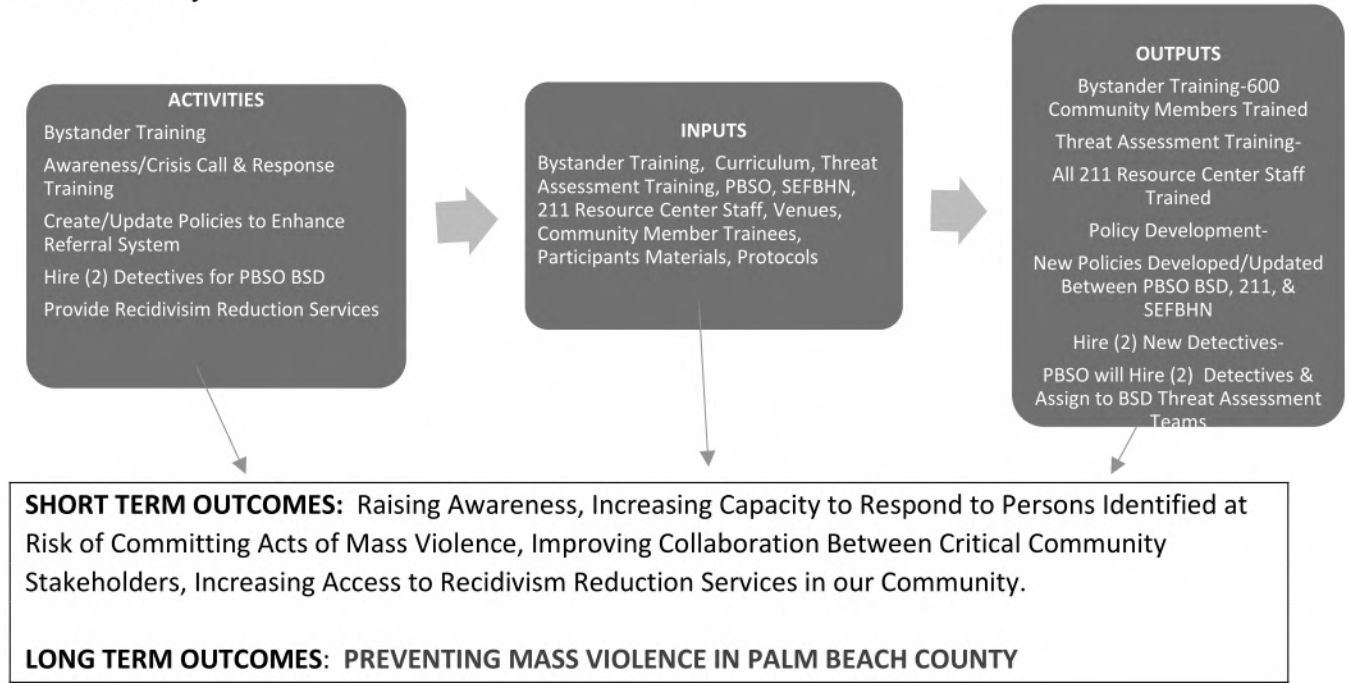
ACTIVITIES

Bystander Training

Awareness/Crisis Call & Response Training

Create/Update Policies to Enhance Referral System

Hire (2) Detectives for PBSO BSD

Provide Recidivisim Reduction Services

INPUTS

Bystander Training, Curriculum, Threat Assessment Training, PBSO, SEFBHN, 211 Resource Center Staff, Venues, Community Member Trainees, Participants Materials, Protocols

OUTPUTS

Bystander Training-600 Community Members Trained

Threat Assessment Training-

All 211 Resource Center Staff Trained

Policy Development-

New Policies Developed/Updated Between PBSO BSD, 211, & SEFBHN

Hire (2) New Detectives-

PBSO will Hire (2) Detectives & Assign to BSD Threat Assessment Teams

**SHORT TERM OUTCOMES:** Raising Awareness, Increasing Capacity to Respond to Persons Identified at Risk of Committing Acts of Mass Violence, Improving Collaboration Between Critical Community Stakeholders, Increasing Access to Recidivism Reduction Services in our Community.

**LONG TERM OUTCOMES**: PREVENTING MASS VIOLENCE IN PALM BEACH COUNTY